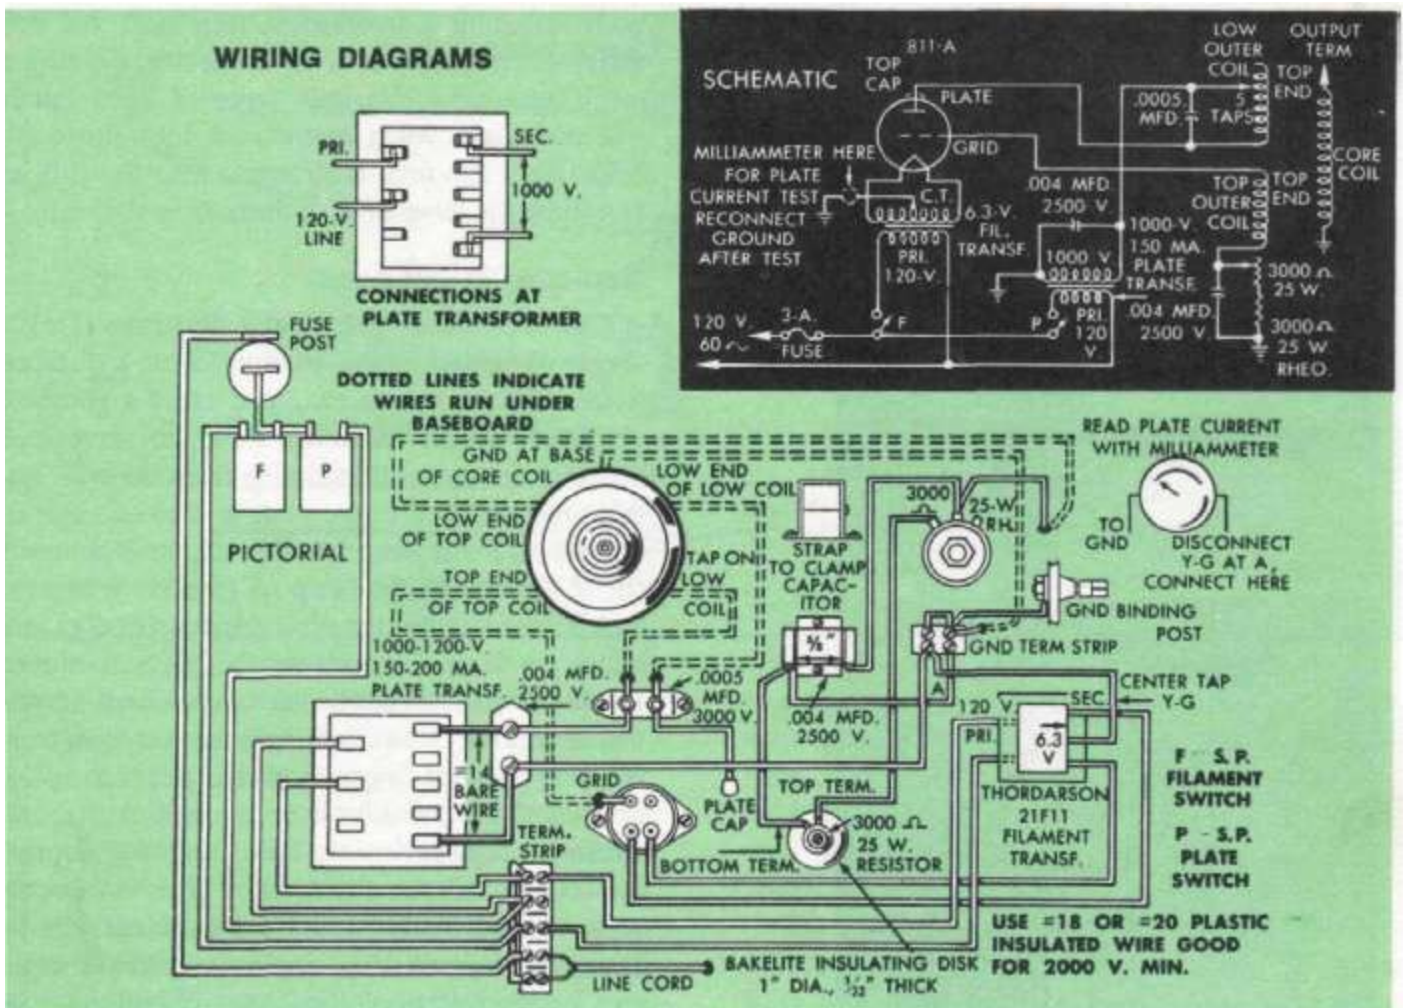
WIRING DIAGRAMS

PRI.
SEC.
1000 V.
120-V. LINE
CONNECTIONS AT PLATE TRANSFORMER

SCHEMATIC
TOP CAP
811-A
PLATE
GRID
MILLIAMMETER HERE FOR PLATE CURRENT TEST
RECONNECT GROUND AFTER TEST
C.T.
6.3-V. FIL. TRANSF.
PRI. 120-V.
.0005 MFD.
5 TAPS
LOW OUTER COIL
OUTPUT TERM
TOP END
CORE COIL
.004 MFD. 2500 V.
TOP OUTER COIL
TOP END
1000-V. 150 MA. PLATE TRANSF.
1000 V
PRI. 120 V.
3000 ∩ 25 W.
.004 MFD. 2500 V.
3000 ∩ 25 W RHEO.
120 V. 60 ~
3-A. FUSE
F
P

FUSE POST
DOTTED LINES INDICATE WIRES RUN UNDER BASEBOARD
F
P
PICTORIAL
GND AT BASE OF CORE COIL
LOW END OF LOW COIL
LOW END OF TOP COIL
TAP ON LOW COIL
TOP END OF TOP COIL
STRAP TO CLAMP CAPACITOR
3000 ∩
25-W. RH.
READ PLATE CURRENT WITH MILLIAMMETER
TO GND
DISCONNECT Y-G AT A, CONNECT HERE
GND BINDING POST
GND TERM STRIP
$\frac{5}{8}$"
1000-1200-V. 150-200 MA. PLATE TRANSF.
.004 MFD. 2500 V.
.0005 MFD. 3000 V.
.004 MFD. 2500 V.
CENTER TAP Y-G
A
120 V.
SEC.
PRI.
6.3 V
#14 BARE WIRE
GRID
PLATE CAP
TOP TERM.
TERM. STRIP
3000 ∩ 25 W. RESISTOR
BOTTOM TERM.
THORDARSON 21F11 FILAMENT TRANSF.
F - S.P. FILAMENT SWITCH
P - S.P. PLATE SWITCH
USE #18 OR #20 PLASTIC INSULATED WIRE GOOD FOR 2000 V. MIN.
LINE CORD
BAKELITE INSULATING DISK 1" DIA., $\frac{1}{32}$" THICK